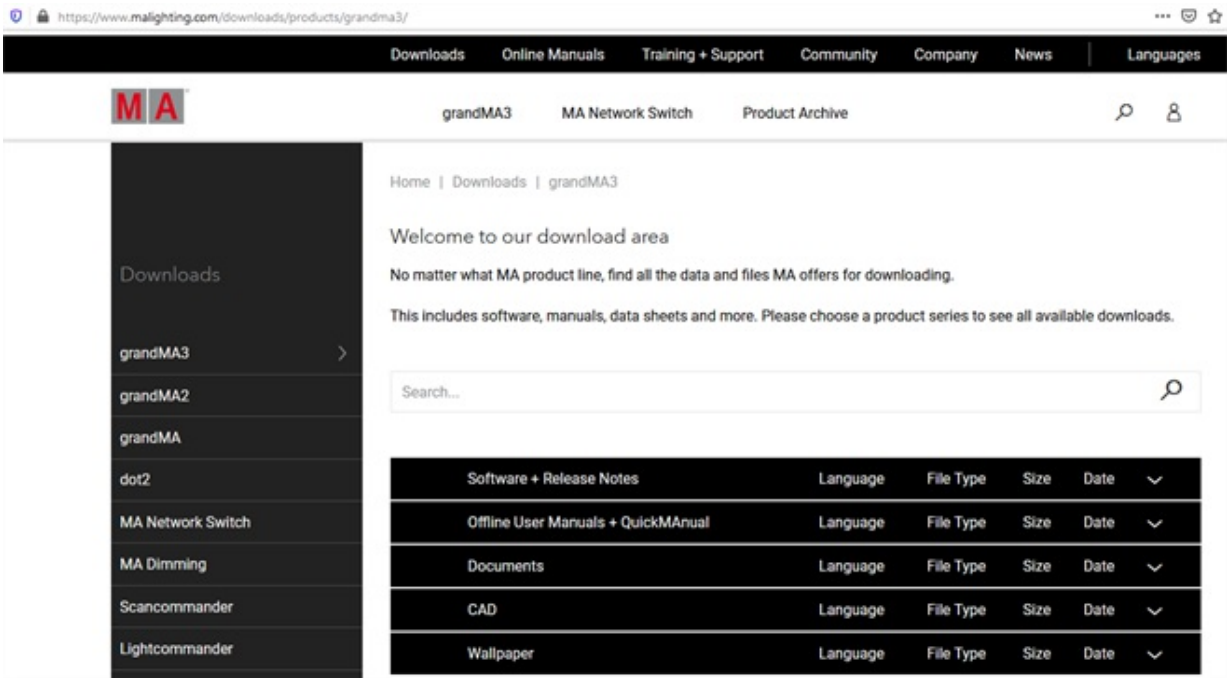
https://www.malighting.com/downloads/products/grandma3/

Downloads | Online Manuals | Training + Support | Community | Company | News | Languages

MA

grandMA3 | MA Network Switch | Product Archive

Downloads

grandMA3
grandMA2
grandMA
dot2
MA Network Switch
MA Dimming
Scancommander
Lightcommander

Home | Downloads | grandMA3

Welcome to our download area

No matter what MA product line, find all the data and files MA offers for downloading.

This includes software, manuals, data sheets and more. Please choose a product series to see all available downloads.

Search...

| | Language | File Type | Size | Date |
|---|---|---|---|---|
| Software + Release Notes | Language | File Type | Size | Date |
| Offline User Manuals + QuickMAnual | Language | File Type | Size | Date |
| Documents | Language | File Type | Size | Date |
| CAD | Language | File Type | Size | Date |
| Wallpaper | Language | File Type | Size | Date |